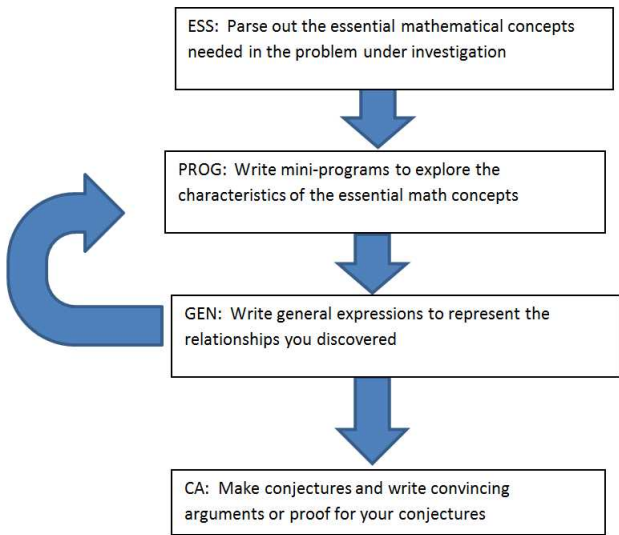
ESS: Parse out the essential mathematical concepts needed in the problem under investigation

PROG: Write mini-programs to explore the characteristics of the essential math concepts

GEN: Write general expressions to represent the relationships you discovered

CA: Make conjectures and write convincing arguments or proof for your conjectures